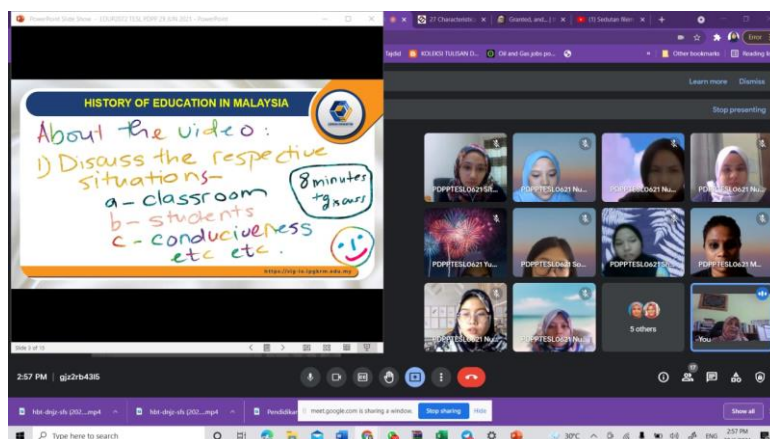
PowerPoint Slide Show - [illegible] - PowerPoint

27 Characteristic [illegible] | Granted, and... | (5) Sedutan filem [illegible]

Error

Tajdid | KOLEKSI TULISAN D... | Oil and Gas jobs po... | Other bookmarks | Reading list

Learn more | Dismiss

Stop presenting

HISTORY OF EDUCATION IN MALAYSIA

About the video:
1) Discuss the respective situations-
a- classroom
b- students
c- conduciveness
etc etc.

8 minutes +group

https://vig-to.ipgkrm.edu.my

Slide 3 of 15

POPPTESLO621 Sit...
POPPTESLO621 Nu...
POPPTESLO621 Nu...
POPPTESLO621 Nu...
POPPTESLO621 Yu...
POPPTESLO621 So...
POPPTESLO621 N...
POPPTESLO621 M...
POPPTESLO621 D...
POPPTESLO621 Nu...
5 others
You

2:57 PM | gjz2rb43i5

17

hbt-drdjz-sfs (202....mp4
hbt-drdjz-sfs (202....mp4
Pendidikan
meet.google.com is sharing a window. | Stop sharing | Hide
Show all

Type here to search
30°C ENG 2:57 PM